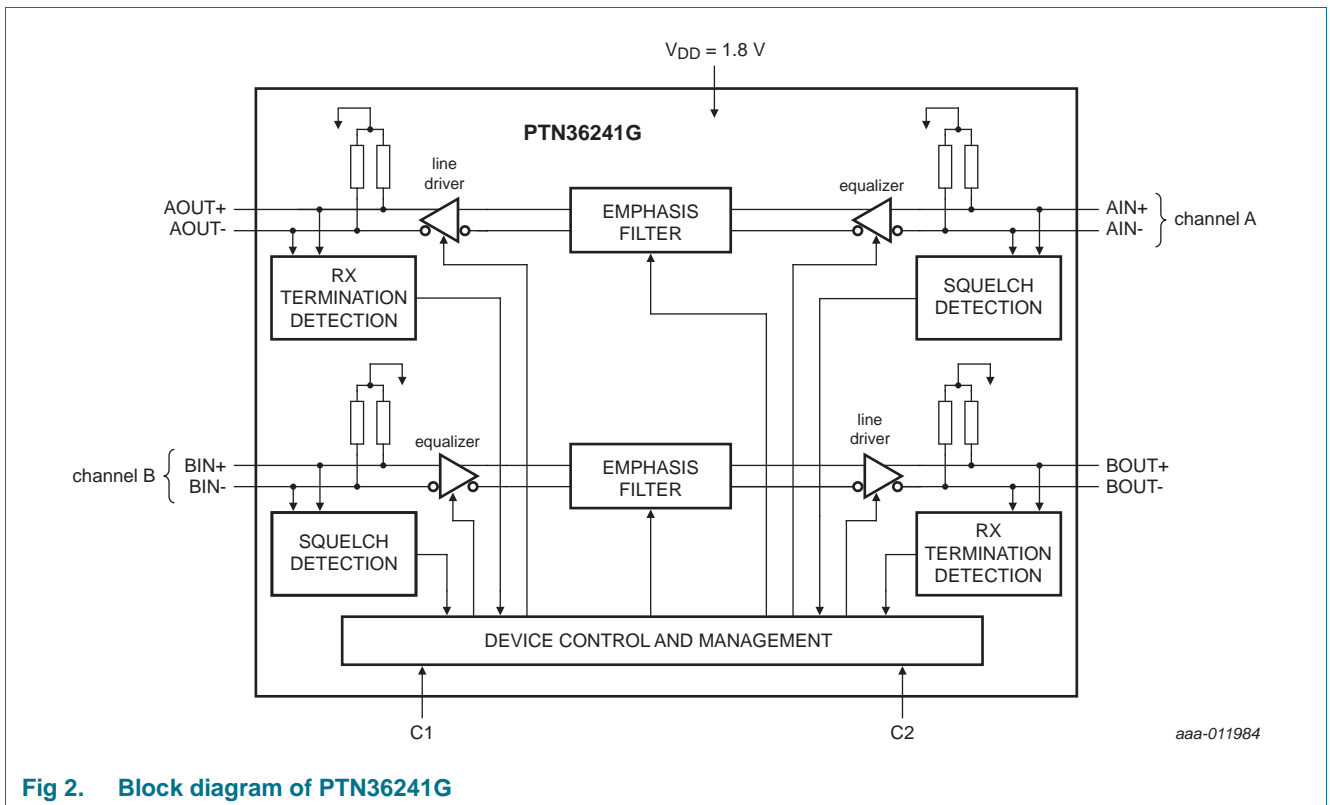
$V_{DD}$ = 1.8 V

PTN36241G

line driver

EMPHASIS FILTER

equalizer

AOUT+
AOUT-

AIN+
AIN-

channel A

RX TERMINATION DETECTION

SQUELCH DETECTION

equalizer

EMPHASIS FILTER

line driver

channel B

BIN+
BIN-

BOUT+
BOUT-

SQUELCH DETECTION

RX TERMINATION DETECTION

DEVICE CONTROL AND MANAGEMENT

C1

C2

aaa-011984

Fig 2. Block diagram of PTN36241G